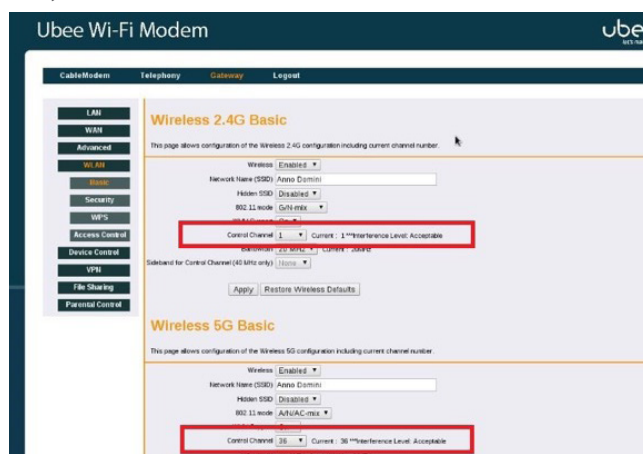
Ubee Wi-Fi Modem

ube
let's ma

CableModem Telephony Gateway Logout

LAN
WAN
Advanced
WLAN
Basic
Security
WPS
Access Control
Device Control
VPN
File Sharing
Parental Control

Wireless 2.4G Basic

This page allows configuration of the Wireless 2.4G configuration including current channel number.

Wireless Enabled
Network Name (SSID) Anno Domini
Hidden SSID Disabled
802.11 mode G/N-mix
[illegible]
Control Channel 1 Current : 1 ***Interference Level: Acceptable
Bandwidth 20 MHz Current : 20MHz
Sideband for Control Channel (40 MHz only) None

Apply Restore Wireless Defaults

Wireless 5G Basic

This page allows configuration of the Wireless 5G configuration including current channel number.

Wireless Enabled
Network Name (SSID) Anno Domini
Hidden SSID Disabled
802.11 mode A/N/AC-mix
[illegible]
Control Channel 36 Current : 36 ***Interference Level: Acceptable